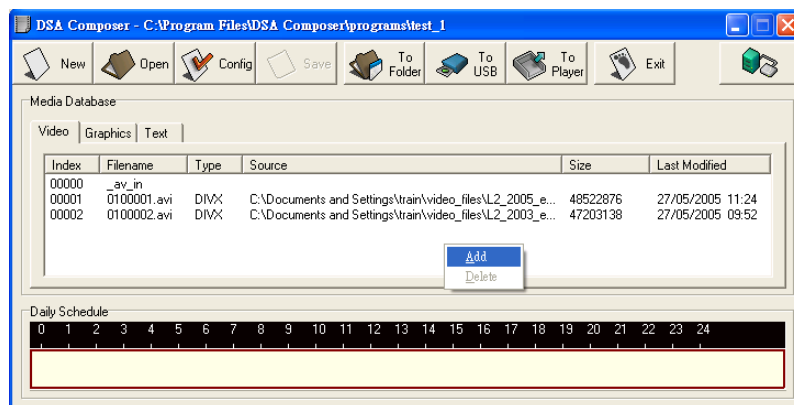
DSA Composer - C:\Program Files\DSA Composer\programs\test_1

New Open Config Save To Folder To USB To Player Exit

Media Database

Video Graphics Text

| Index | Filename | Type | Source | Size | Last Modified |
|---|---|---|---|---|---|
| 00000 | _av_in | | | | |
| 00001 | 0100001.avi | DIVX | C:\Documents and Settings\train\video_files\L2_2005_e... | 48522876 | 27/05/2005 11:24 |
| 00002 | 0100002.avi | DIVX | C:\Documents and Settings\train\video_files\L2_2003_e... | 47203138 | 27/05/2005 09:52 |

Add
Delete

Daily Schedule

0 1 2 3 4 5 6 7 8 9 10 11 12 13 14 15 16 17 18 19 20 21 22 23 24